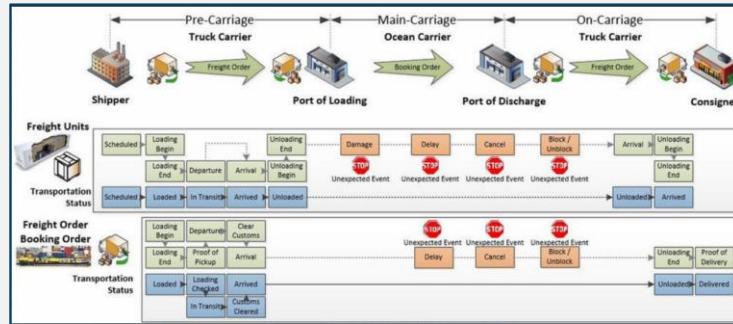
Pre-Carriage
Main-Carriage
On-Carriage
Truck Carrier
Ocean Carrier
Truck Carrier
Freight Order
Booking Order
Freight Order
Shipper
Port of Loading
Port of Discharge
Consigne

Freight Units
Scheduled
Loading Begin
Loading End
Departure
Arrival
Unloading End
Unloading Begin
Damage
Delay
Cancel
Block / Unblock
Arrival
Unloading Begin
Unloading End
STOP
Unexpected Event
STOP
Unexpected Event
STOP
Unexpected Event
STOP
Unexpected Event
Transportation Status
Scheduled
Loaded
In Transit
Arrived
Unloaded
Unloaded
Arrived

Freight Order Booking Order
Loading Begin
Loading End
Departure
Proof of Pickup
Clear Customs
Arrival
STOP
Unexpected Event
STOP
Unexpected Event
STOP
Unexpected Event
Delay
Cancel
Block / Unblock
Unloading End
Proof of Delivery
Transportation Status
Loaded
Loading Checked
In Transit
Arrived
Customs Cleared
Unloaded
Delivered